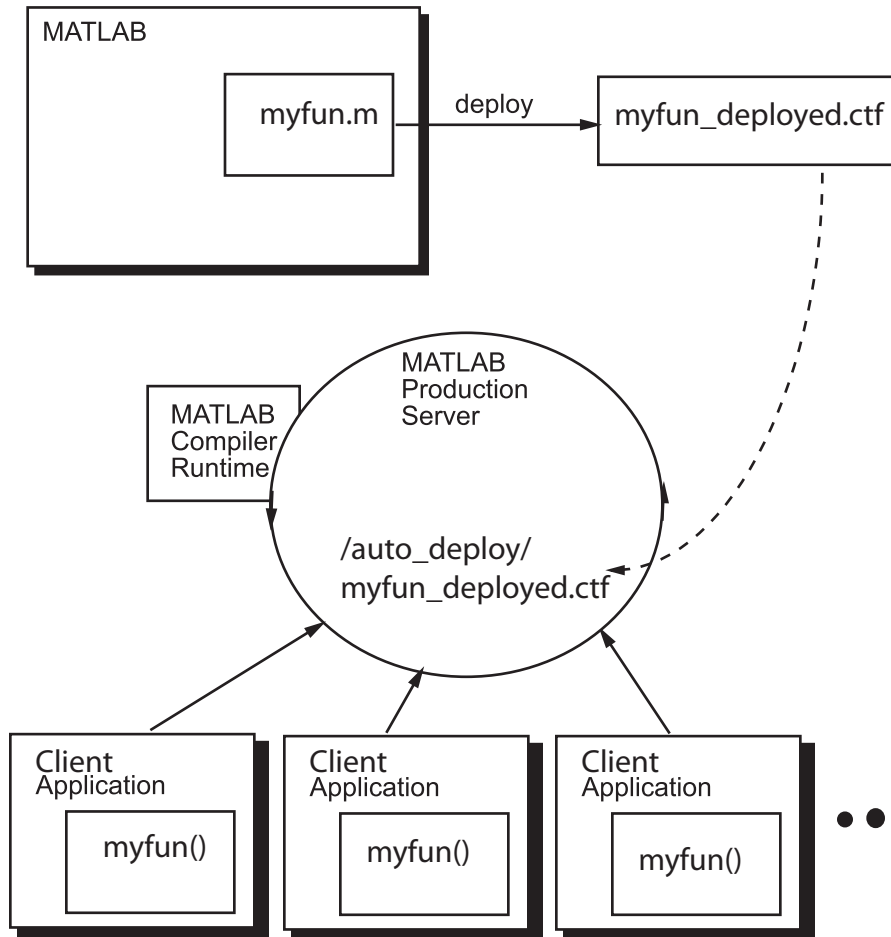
MATLAB

myfun.m

deploy

myfun_deployed.ctf

MATLAB Production Server

MATLAB Compiler Runtime

/auto_deploy/
myfun_deployed.ctf

Client Application

myfun()

Client Application

myfun()

Client Application

myfun()